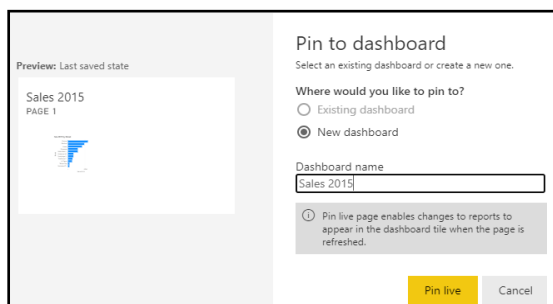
Preview: Last saved state

Sales 2015
PAGE 1

Pin to dashboard
Select an existing dashboard or create a new one.

Where would you like to pin to?
Existing dashboard
New dashboard

Dashboard name
Sales 2015

Pin live page enables changes to reports to appear in the dashboard tile when the page is refreshed.

Pin live
Cancel